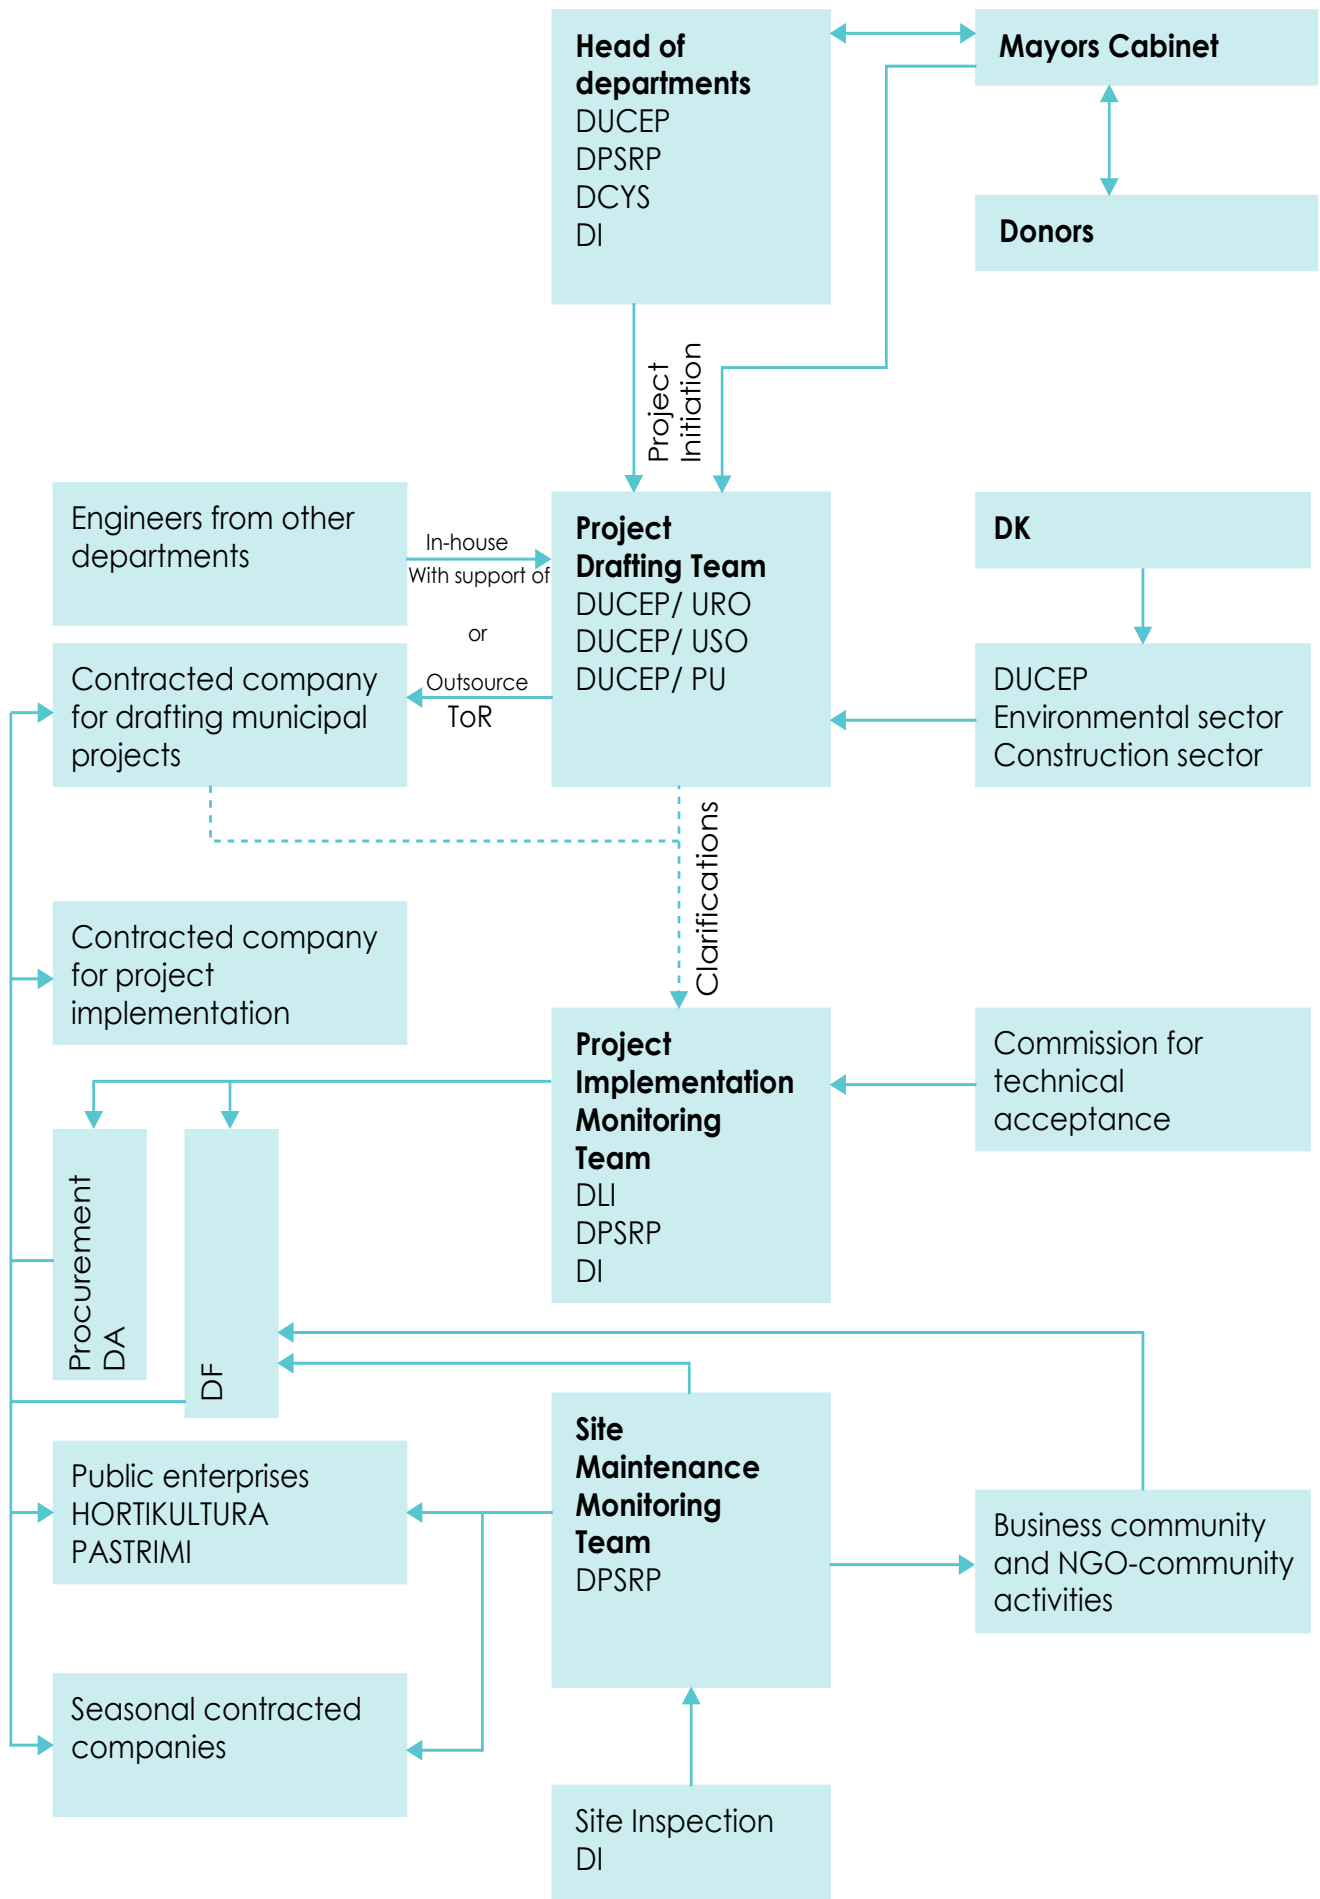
Head of departments
DUCEP
DPSRP
DCYS
DI

Mayors Cabinet

Donors

Project Initiation

Engineers from other departments

In-house
With support of

or

Outsource
ToR

Project Drafting Team
DUCEP/ URO
DUCEP/ USO
DUCEP/ PU

DK

DUCEP
Environmental sector
Construction sector

Contracted company for drafting municipal projects

Clarifications

Contracted company for project implementation

Project Implementation Monitoring Team
DLI
DPSRP
DI

Commission for technical acceptance

Procurement
DA

DF

Site Maintenance Monitoring Team
DPSRP

Public enterprises
HORTIKULTURA
PASTRIMI

Business community and NGO-community activities

Seasonal contracted companies

Site Inspection
DI